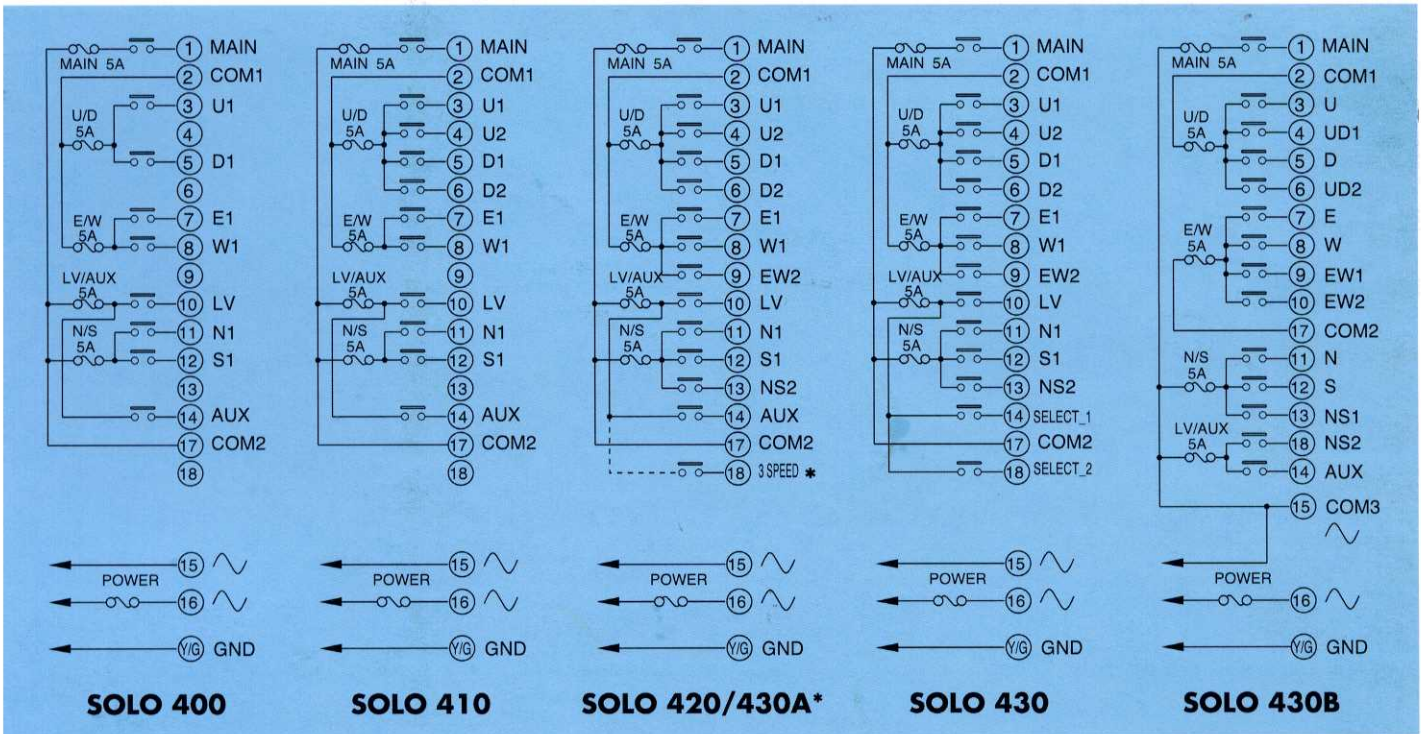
MAIN 5A
1 MAIN
2 COM1
U/D 5A
3 U1
4
5 D1
6
E/W 5A
7 E1
8 W1
9
LV/AUX 5A
10 LV
N/S 5A
11 N1
12 S1
13
14 AUX
17 COM2
18
15 $\sim$
POWER
16 $\sim$
Y/G GND

SOLO 400

MAIN 5A
1 MAIN
2 COM1
U/D 5A
3 U1
4 U2
5 D1
6 D2
E/W 5A
7 E1
8 W1
9
LV/AUX 5A
10 LV
N/S 5A
11 N1
12 S1
13
14 AUX
17 COM2
18
15 $\sim$
POWER
16 $\sim$
Y/G GND

SOLO 410

MAIN 5A
1 MAIN
2 COM1
U/D 5A
3 U1
4 U2
5 D1
6 D2
E/W 5A
7 E1
8 W1
9 EW2
LV/AUX 5A
10 LV
N/S 5A
11 N1
12 S1
13 NS2
14 AUX
17 COM2
18 3 SPEED *
15 $\sim$
POWER
16 $\sim$
Y/G GND

SOLO 420/430A*

MAIN 5A
1 MAIN
2 COM1
U/D 5A
3 U1
4 U2
5 D1
6 D2
E/W 5A
7 E1
8 W1
9 EW2
LV/AUX 5A
10 LV
N/S 5A
11 N1
12 S1
13 NS2
14 SELECT_1
17 COM2
18 SELECT_2
15 $\sim$
POWER
16 $\sim$
Y/G GND

SOLO 430

MAIN 5A
1 MAIN
2 COM1
U/D 5A
3 U
4 UD1
5 D
6 UD2
E/W 5A
7 E
8 W
9 EW1
10 EW2
17 COM2
N/S 5A
11 N
12 S
13 NS1
LV/AUX 5A
18 NS2
14 AUX
15 COM3
$\sim$
POWER
16 $\sim$
Y/G GND

SOLO 430B